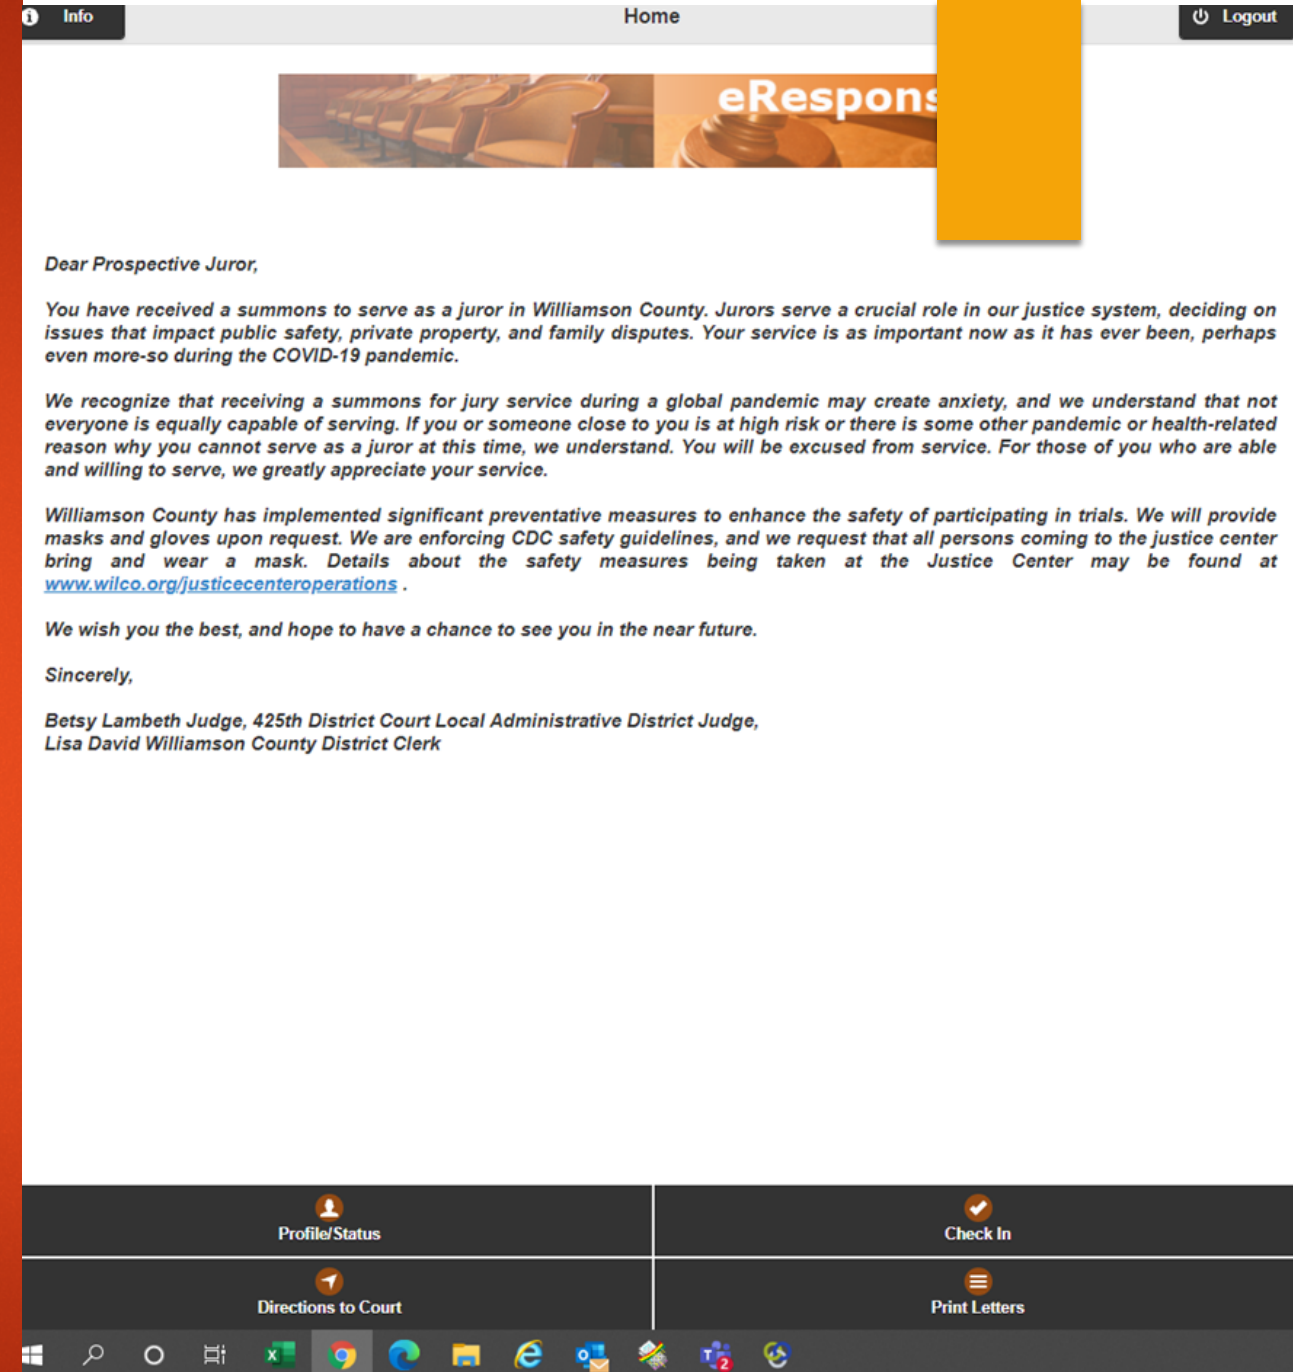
Info

Home

Logout

eRespons

Dear Prospective Juror,

You have received a summons to serve as a juror in Williamson County. Jurors serve a crucial role in our justice system, deciding on issues that impact public safety, private property, and family disputes. Your service is as important now as it has ever been, perhaps even more-so during the COVID-19 pandemic.

We recognize that receiving a summons for jury service during a global pandemic may create anxiety, and we understand that not everyone is equally capable of serving. If you or someone close to you is at high risk or there is some other pandemic or health-related reason why you cannot serve as a juror at this time, we understand. You will be excused from service. For those of you who are able and willing to serve, we greatly appreciate your service.

Williamson County has implemented significant preventative measures to enhance the safety of participating in trials. We will provide masks and gloves upon request. We are enforcing CDC safety guidelines, and we request that all persons coming to the justice center bring and wear a mask. Details about the safety measures being taken at the Justice Center may be found at www.wilco.org/justicecenteroperations .

We wish you the best, and hope to have a chance to see you in the near future.

Sincerely,

Betsy Lambeth Judge, 425th District Court Local Administrative District Judge,
Lisa David Williamson County District Clerk

Profile/Status

Check In

Directions to Court

Print Letters